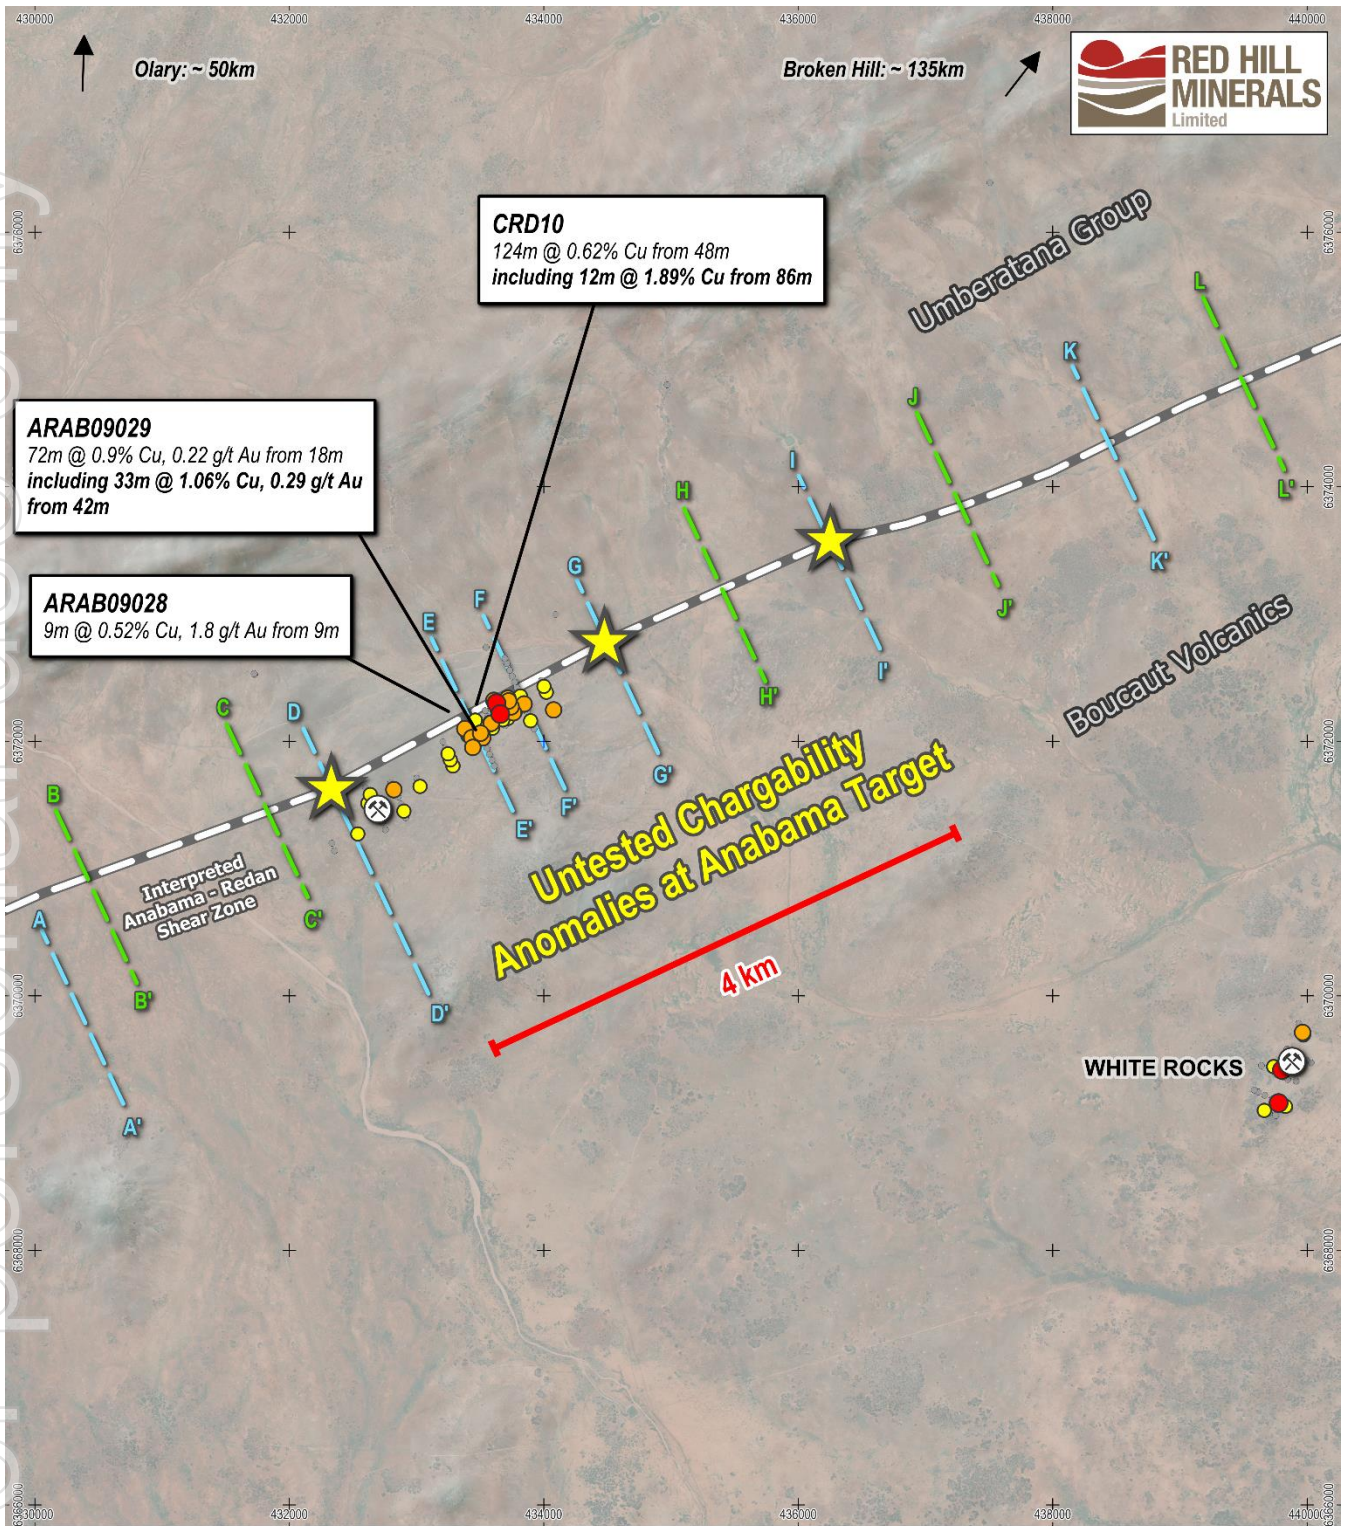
430000 432000 434000 436000 438000 440000

Olary: ~ 50km

Broken Hill: ~ 135km

RED HILL MINERALS Limited

6376000

CRD10
124m @ 0.62% Cu from 48m
including 12m @ 1.89% Cu from 86m

Umberatana Group

ARAB09029
72m @ 0.9% Cu, 0.22 g/t Au from 18m
including 33m @ 1.06% Cu, 0.29 g/t Au from 42m

ARAB09028
9m @ 0.52% Cu, 1.8 g/t Au from 9m

L K J I H G F E D C B A

6374000

L' K' J' I' H' G' F' E' D' C' B' A'

Boucaut Volcanics

6372000

Untested Chargability Anomalies at Anabama Target

Interpreted Anabama - Redan Shear Zone

4 km

6370000

WHITE ROCKS

6368000

6366000

430000 432000 434000 436000 438000 440000